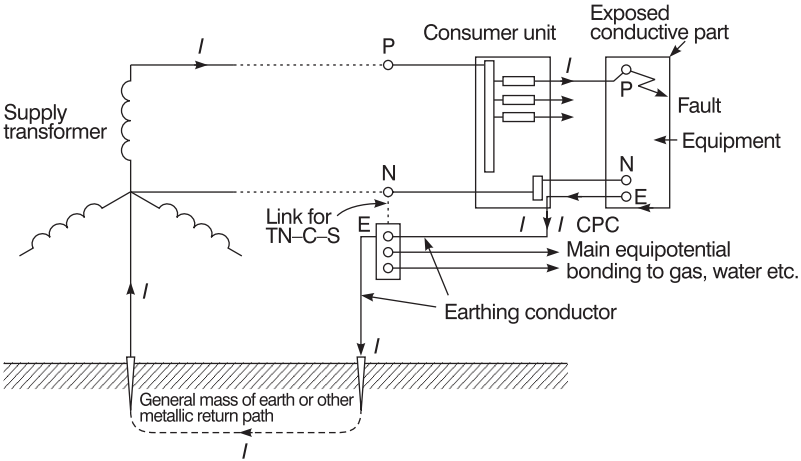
Exposed conductive part

Consumer unit

$I$

P

$I$

P

Fault

Supply transformer

Equipment

N

N

E

Link for TN–C–S

E

$I$

$I$

CPC

Main equipotential bonding to gas, water etc.

$I$

Earthing conductor

$I$

General mass of earth or other metallic return path

$I$